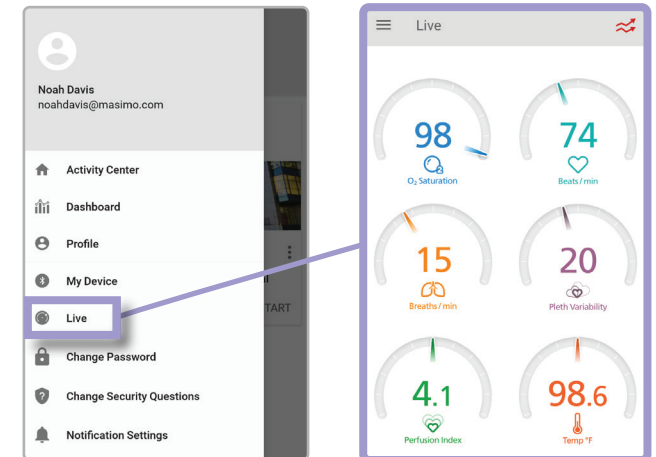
Noah Davis
noahdavis@masimo.com

Activity Center

Dashboard

Profile

My Device

Live

Change Password

Change Security Questions

Notification Settings

TART

Live

98
$O_2$ Saturation

74
Beats / min

15
Breaths / min

20
Pleth Variability

4.1
Perfusion Index

98.6
Temp °F